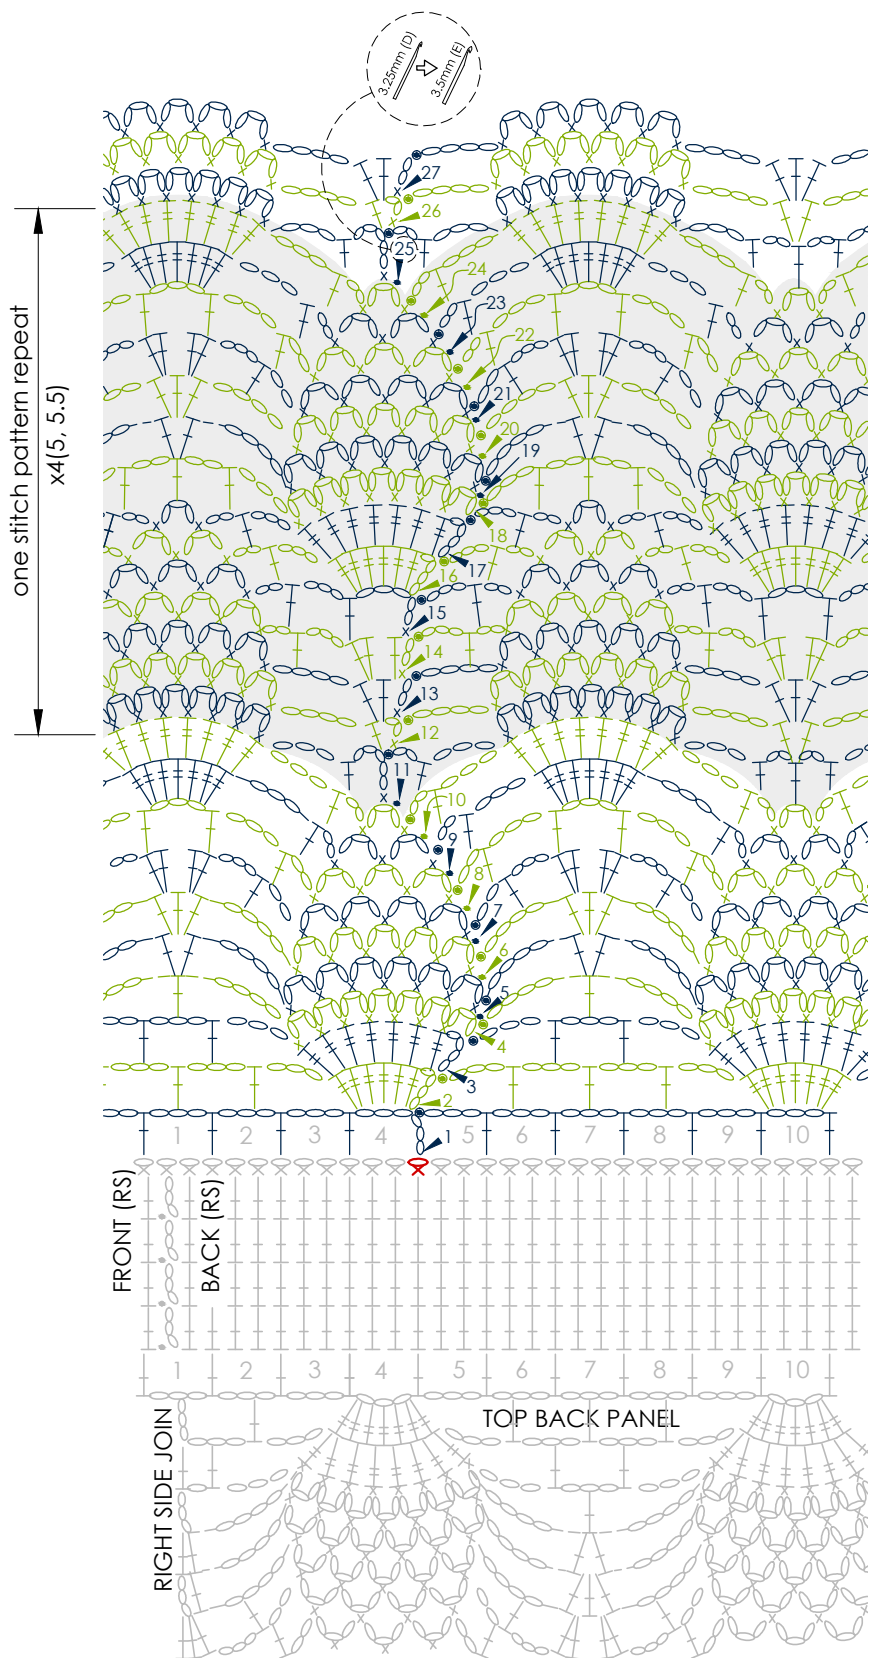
3.25mm (D)
3.5mm (E)

one stitch pattern repeat
x4(5, 5.5)

27
26
25
24
23
22
21
20
19
18
17
16
15
14
13
12
11
10
9
8
7
6
5
4
3
2
1

1 2 3 4 5 6 7 8 9 10

FRONT (RS)
BACK (RS)

1 2 3 4 5 6 7 8 9 10

TOP BACK PANEL
RIGHT SIDE JOIN